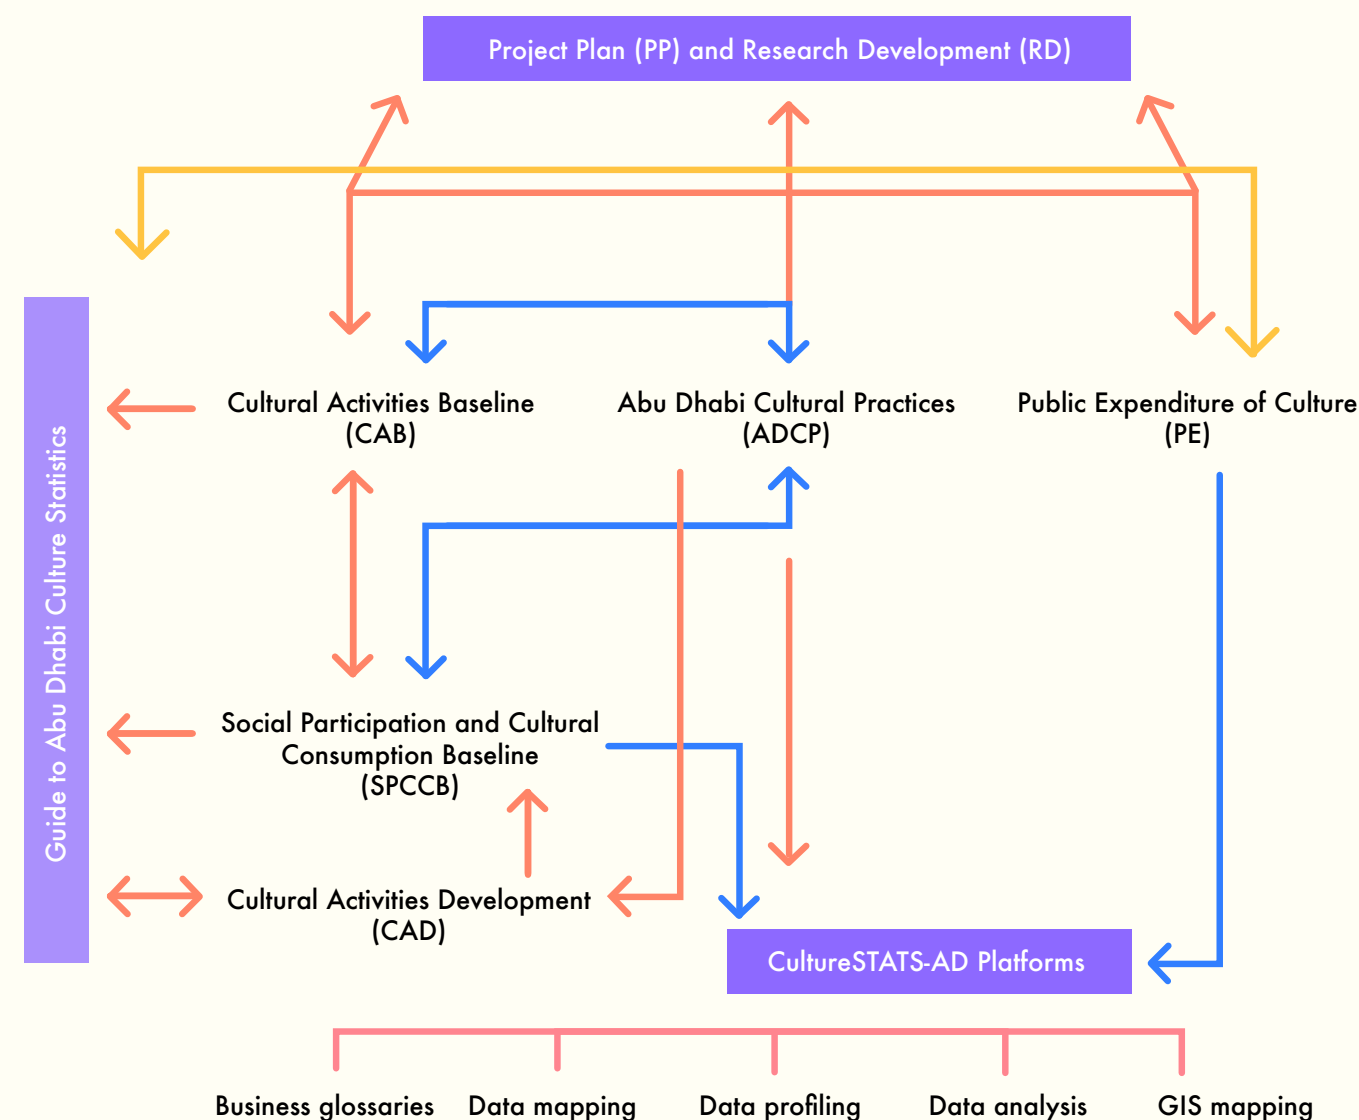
Project Plan (PP) and Research Development (RD)

Guide to Abu Dhabi Culture Statistics

Cultural Activities Baseline (CAB)

Abu Dhabi Cultural Practices (ADCP)

Public Expenditure of Culture (PE)

Social Participation and Cultural Consumption Baseline (SPCCB)

Cultural Activities Development (CAD)

CultureSTATS-AD Platforms

Business glossaries

Data mapping

Data profiling

Data analysis

GIS mapping